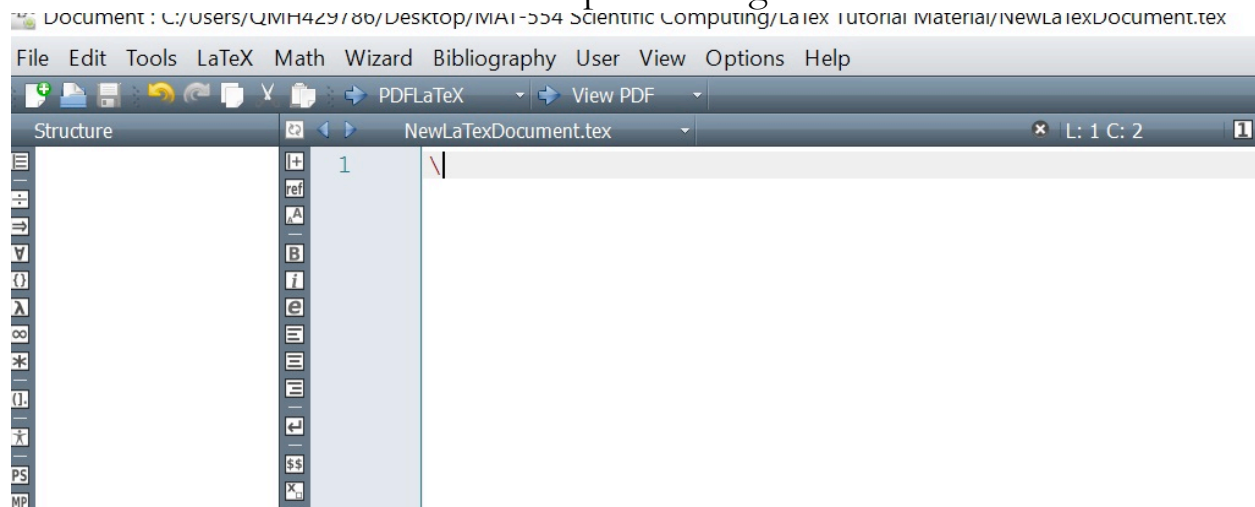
Document : C:/Users/QMH429786/Desktop/MAT-554 Scientific Computing/LaTex Tutorial Material/NewLaTexDocument.tex

File Edit Tools LaTeX Math Wizard Bibliography User View Options Help

PDFLaTeX View PDF

Structure

NewLaTexDocument.tex

L: 1 C: 2

1 \

ref

B

i

e

$$

PS

MP